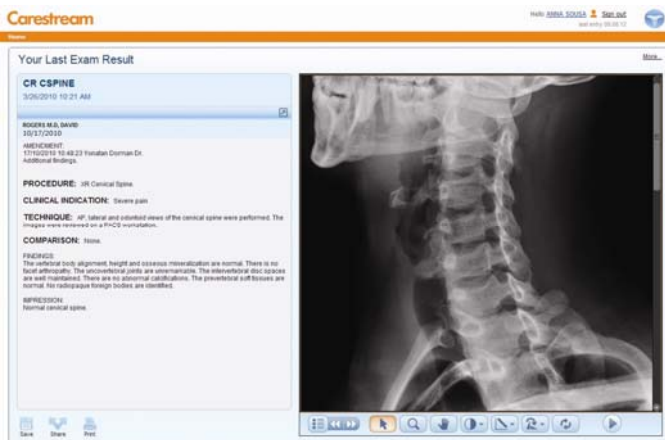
Carestream

Hello ANNA SOUSA Sign out
last entry 09.08.12

Home

Your Last Exam Result

More...

CR CSPINE
3/26/2010 10:21 AM

ROGERS M.D. DAVID
10/17/2010

AMENDMENT:
17/10/2010 10:48:23 Yonatan Dorman Dr.
Additional findings.

PROCEDURE: XR Cervical Spine.

CLINICAL INDICATION: Severe pain

TECHNIQUE: AP, lateral and odontoid views of the cervical spine were performed. The images were reviewed on a PACS workstation.

COMPARISON: None.

FINDINGS:
The vertebral body alignment, height and osseous mineralization are normal. There is no facet arthropathy. The uncovertebral joints are unremarkable. The intervertebral disc spaces are well maintained. There are no abnormal calcifications. The prevertebral soft tissues are normal. No radiopaque foreign bodies are identified.

IMPRESSION:
Normal cervical spine.

Save Share Print